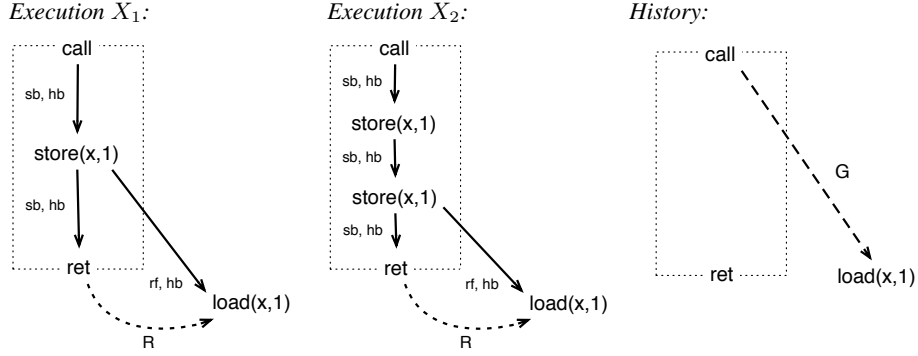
*Execution $X_1$:*

call

sb, hb

store(x,1)

sb, hb

ret

rf, hb

load(x,1)

R

*Execution $X_2$:*

call

sb, hb

store(x,1)

sb, hb

store(x,1)

sb, hb

ret

rf, hb

load(x,1)

R

*History:*

call

G

ret

load(x,1)